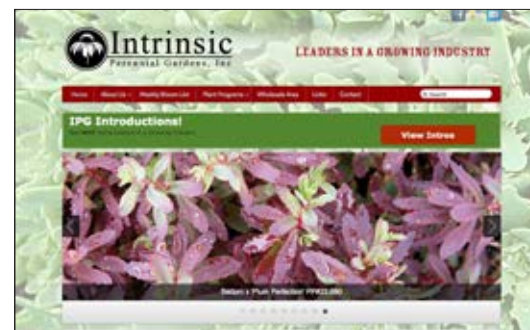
Intrinsic
Perennial Gardens, Inc

LEADERS IN A GROWING INDUSTRY

Home About Us Weekly Bloom List Plant Programs Wholesale Area Links Contact

IPG Introductions!
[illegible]

View Intros

Sedum x 'Plum Perfection' PP#22,090